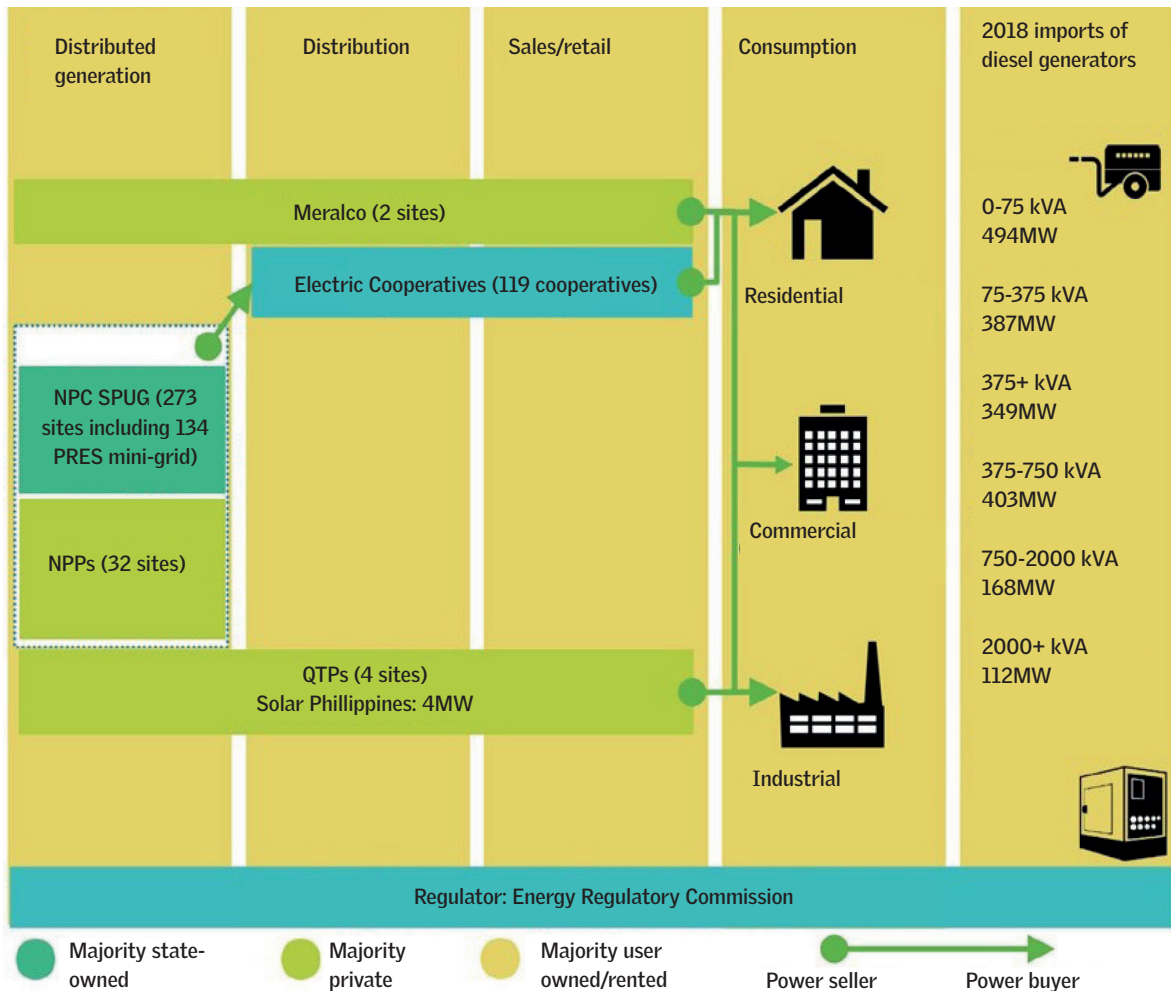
Distributed generation

Distribution

Sales/retail

Consumption

2018 imports of diesel generators

Meralco (2 sites)

Electric Cooperatives (119 cooperatives)

Residential

NPC SPUG (273 sites including 134 PRES mini-grid)

NPPs (32 sites)

Commercial

QTPs (4 sites)
Solar Phillippines: 4MW

Industrial

0-75 kVA
494MW

75-375 kVA
387MW

375+ kVA
349MW

375-750 kVA
403MW

750-2000 kVA
168MW

2000+ kVA
112MW

Regulator: Energy Regulatory Commission

Majority state-owned

Majority private

Majority user owned/rented

Power seller

Power buyer